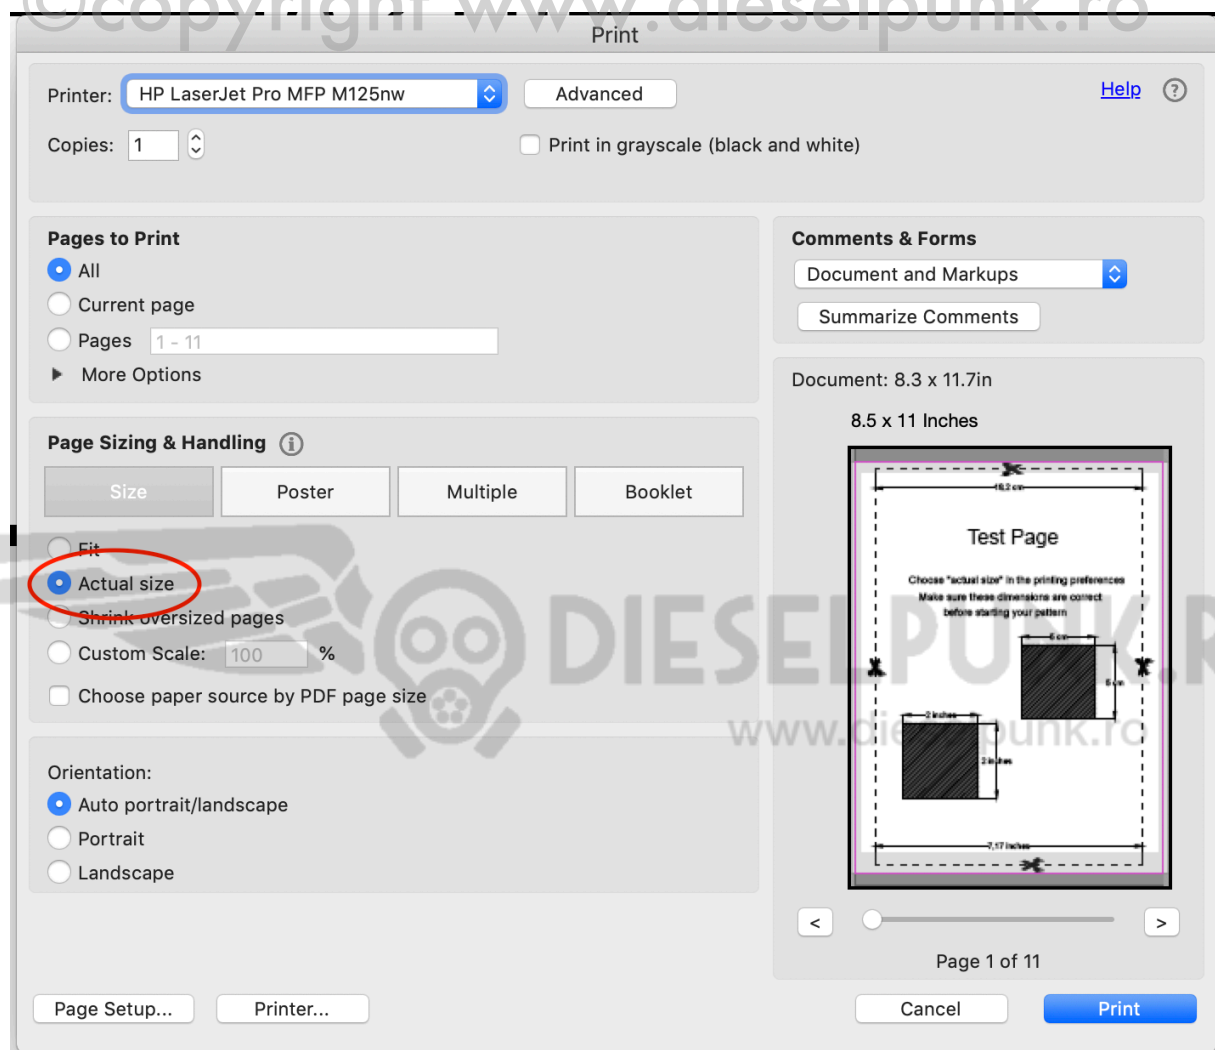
©copyright www.dieselpunk.ro

Print

Printer: HP LaserJet Pro MFP M125nw Advanced Help ?

Copies: 1 Print in grayscale (black and white)

Pages to Print
All
Current page
Pages 1 - 11
More Options

Comments & Forms
Document and Markups
Summarize Comments

Document: 8.3 x 11.7in

8.5 x 11 Inches

Page Sizing & Handling ⓘ

Size Poster Multiple Booklet

Fit
Actual size
Shrink oversized pages
Custom Scale: 100 %
Choose paper source by PDF page size

18,2 cm

Test Page

Choose "actual size" in the printing preferences
Make sure these dimensions are correct
before starting your pattern

6 cm

6 cm

2 inches

2 inches

7,17 inches

DIESELPUNK.R

www.dieselpunk.ro

Orientation:
Auto portrait/landscape
Portrait
Landscape

< >

Page 1 of 11

Page Setup... Printer... Cancel Print